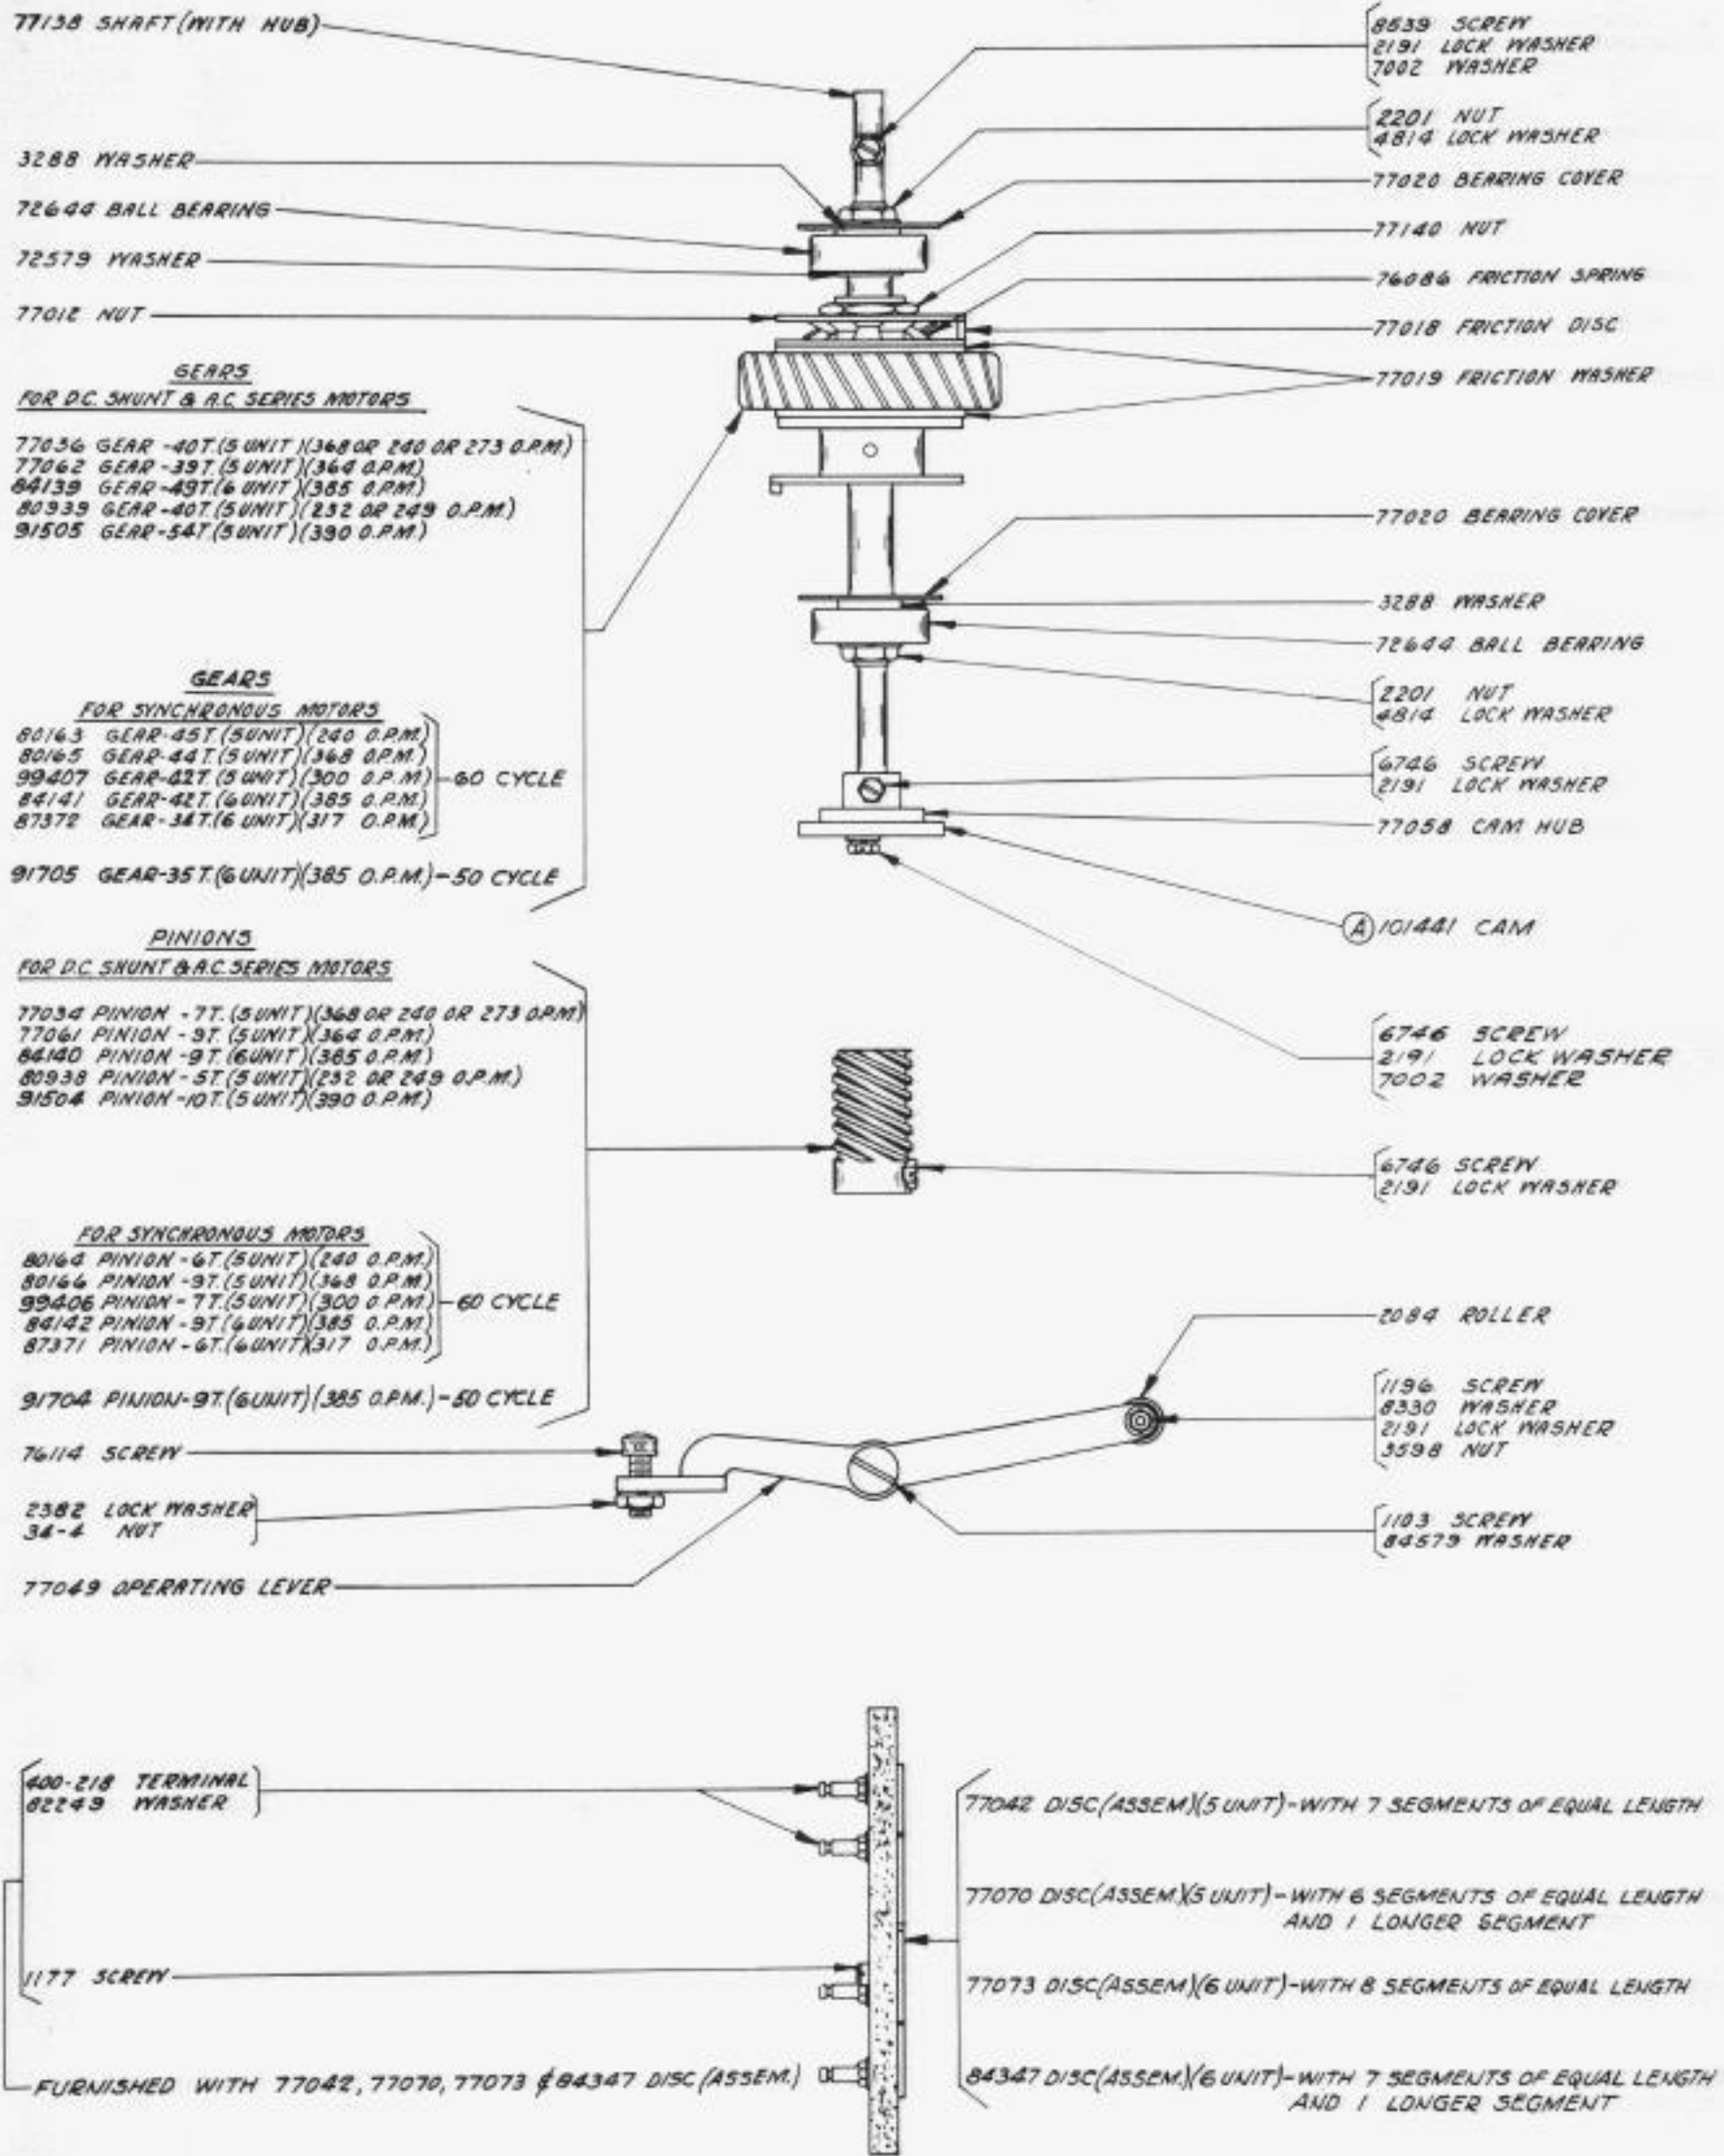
77138 SHAFT (WITH HUB)

8539 SCREW
2191 LOCK WASHER
7002 WASHER

2201 NUT
4814 LOCK WASHER

3288 WASHER

77020 BEARING COVER

72644 BALL BEARING

77140 NUT

72579 WASHER

76086 FRICTION SPRING

77012 NUT

77018 FRICTION DISC

GEARS
FOR D.C. SHUNT & A.C. SERIES MOTORS

77019 FRICTION WASHER

77036 GEAR -40T.(5 UNIT)(368 OR 240 OR 273 O.P.M.)
77062 GEAR -39T.(5 UNIT)(364 O.P.M.)
84139 GEAR-49T.(6 UNIT)(385 O.P.M.)
80939 GEAR -40T.(5UNIT)(232 OR 249 O.P.M.)
91505 GEAR-54T.(5UNIT)(390 O.P.M.)

77020 BEARING COVER

3288 WASHER

72644 BALL BEARING

GEARS
FOR SYNCHRONOUS MOTORS
80163 GEAR-45T.(5UNIT)(240 O.P.M.)
80165 GEAR-44T.(5UNIT)(368 O.P.M.)
99407 GEAR-42T.(5 UNIT)(300 O.P.M.)
84141 GEAR-42T.(6UNIT)(385 O.P.M.)
87372 GEAR-34T.(6 UNIT)(317 O.P.M.)
-60 CYCLE

2201 NUT
4814 LOCK WASHER

6746 SCREW
2191 LOCK WASHER

77058 CAM HUB

91705 GEAR-35T.(6UNIT)(385 O.P.M.)-50 CYCLE

(A) 101441 CAM

PINIONS
FOR D.C. SHUNT & A.C. SERIES MOTORS

77034 PINION -7T.(5UNIT)(368 OR 240 OR 273 O.P.M.)
77061 PINION - 9T.(5UNIT)(364 O.P.M.)
84140 PINION -9T.(6UNIT)(385 O.P.M.)
80938 PINION -5T.(5 UNIT)(232 OR 249 O.P.M.)
91504 PINION -10T.(5 UNIT)(390 O.P.M.)

6746 SCREW
2191 LOCK WASHER
7002 WASHER

6746 SCREW
2191 LOCK WASHER

FOR SYNCHRONOUS MOTORS
80164 PINION -6T.(5UNIT)(240 O.P.M.)
80166 PINION -9T.(5UNIT)(368 O.P.M.)
99406 PINION - 7T.(5UNIT)(300 O.P.M.)
84142 PINION -9T.(6UNIT)(385 O.P.M.)
87371 PINION -6T.(6UNIT)(317 O.P.M.)
-60 CYCLE

2084 ROLLER

91704 PINION-9T.(6UNIT)(385 O.P.M.)-50 CYCLE

1196 SCREW
8330 WASHER
2191 LOCK WASHER
3598 NUT

76114 SCREW

2382 LOCK WASHER
34-4 NUT

1103 SCREW
84579 WASHER

77049 OPERATING LEVER

400-218 TERMINAL
82249 WASHER

77042 DISC(ASSEM)(5 UNIT)-WITH 7 SEGMENTS OF EQUAL LENGTH

77070 DISC(ASSEM)(5 UNIT)-WITH 6 SEGMENTS OF EQUAL LENGTH AND 1 LONGER SEGMENT

1177 SCREW

77073 DISC(ASSEM)(6 UNIT)-WITH 8 SEGMENTS OF EQUAL LENGTH

FURNISHED WITH 77042, 77070, 77073 & 84347 DISC (ASSEM.)

84347 DISC(ASSEM)(6 UNIT)-WITH 7 SEGMENTS OF EQUAL LENGTH AND 1 LONGER SEGMENT